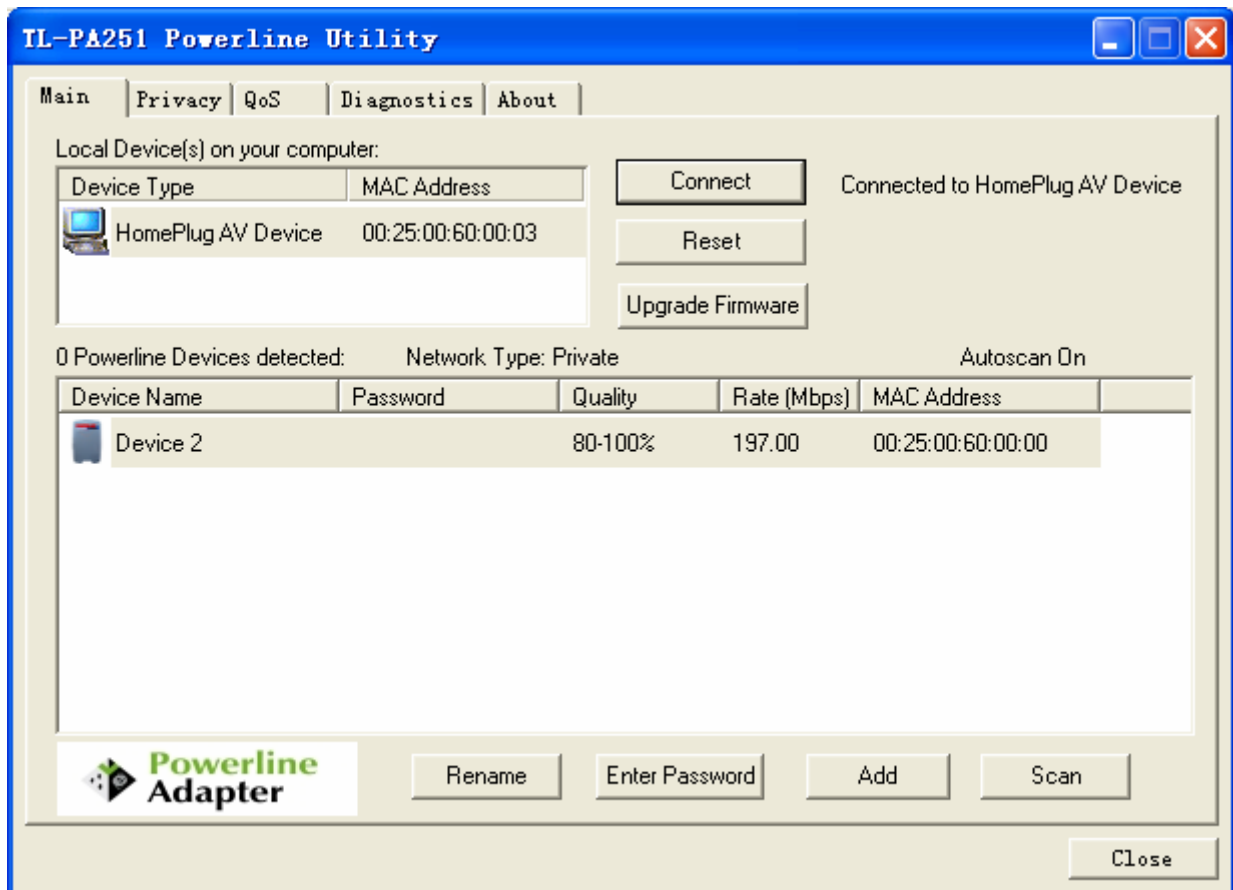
TL-PA251 Powerline Utility

Main | Privacy | QoS | Diagnostics | About

Local Device(s) on your computer:

| Device Type | MAC Address |
|---|---|
| HomePlug AV Device | 00:25:00:60:00:03 |

Connect

Reset

Upgrade Firmware

Connected to HomePlug AV Device

0 Powerline Devices detected: Network Type: Private Autoscan On

| Device Name | Password | Quality | Rate (Mbps) | MAC Address |
|---|---|---|---|---|
| Device 2 | | 80-100% | 197.00 | 00:25:00:60:00:00 |

Powerline Adapter

Rename

Enter Password

Add

Scan

Close